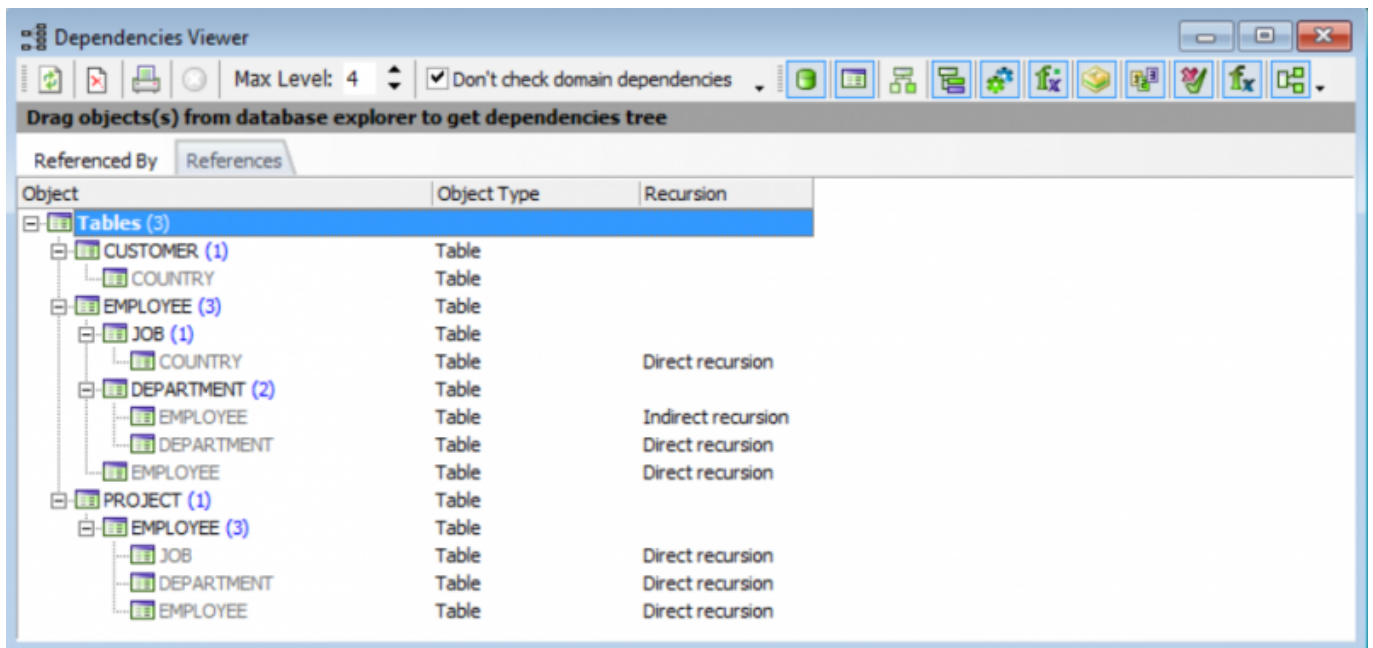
Dependencies Viewer

Max Level: 4

Don't check domain dependencies

Drag objects(s) from database explorer to get dependencies tree

Referenced By | References

| Object | Object Type | Recursion |
|---|---|---|
| Tables (3) | | |
| CUSTOMER (1) | Table | |
| COUNTRY | Table | |
| EMPLOYEE (3) | Table | |
| JOB (1) | Table | |
| COUNTRY | Table | Direct recursion |
| DEPARTMENT (2) | Table | |
| EMPLOYEE | Table | Indirect recursion |
| DEPARTMENT | Table | Direct recursion |
| EMPLOYEE | Table | Direct recursion |
| PROJECT (1) | Table | |
| EMPLOYEE (3) | Table | |
| JOB | Table | Direct recursion |
| DEPARTMENT | Table | Direct recursion |
| EMPLOYEE | Table | Direct recursion |